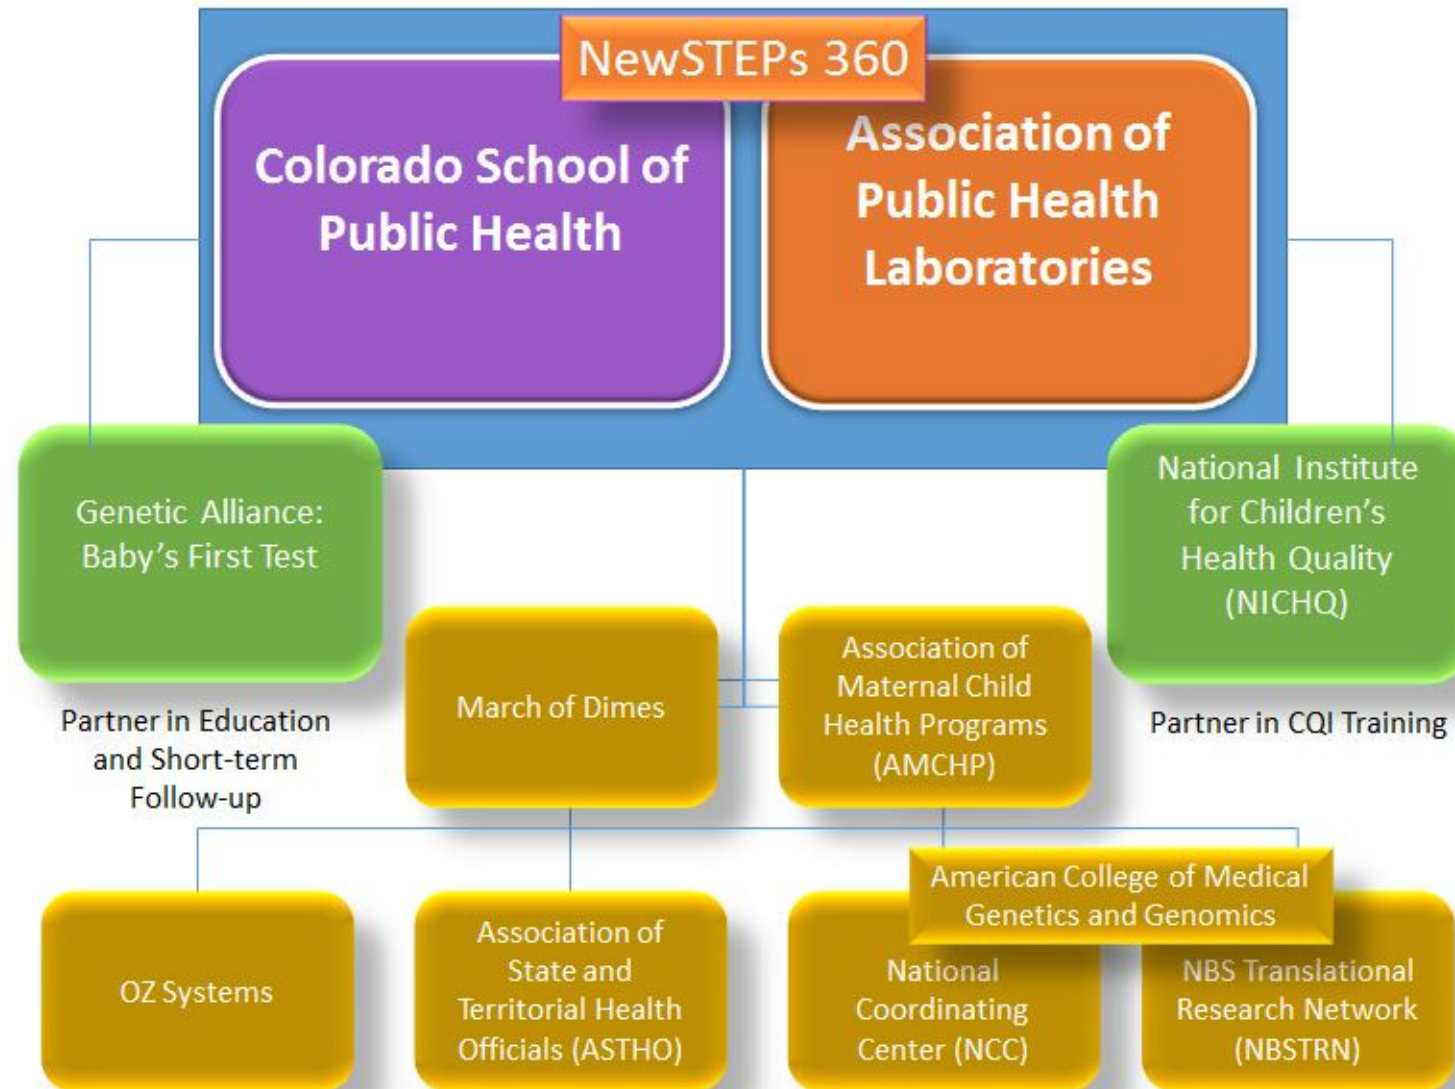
NewSTEPs 360

Colorado School of Public Health

Association of Public Health Laboratories

Genetic Alliance: Baby's First Test

Partner in Education and Short-term Follow-up

National Institute for Children's Health Quality (NICHQ)

Partner in CQI Training

March of Dimes

Association of Maternal Child Health Programs (AMCHP)

American College of Medical Genetics and Genomics

OZ Systems

Association of State and Territorial Health Officials (ASTHO)

National Coordinating Center (NCC)

NBS Translational Research Network (NBSTRN)